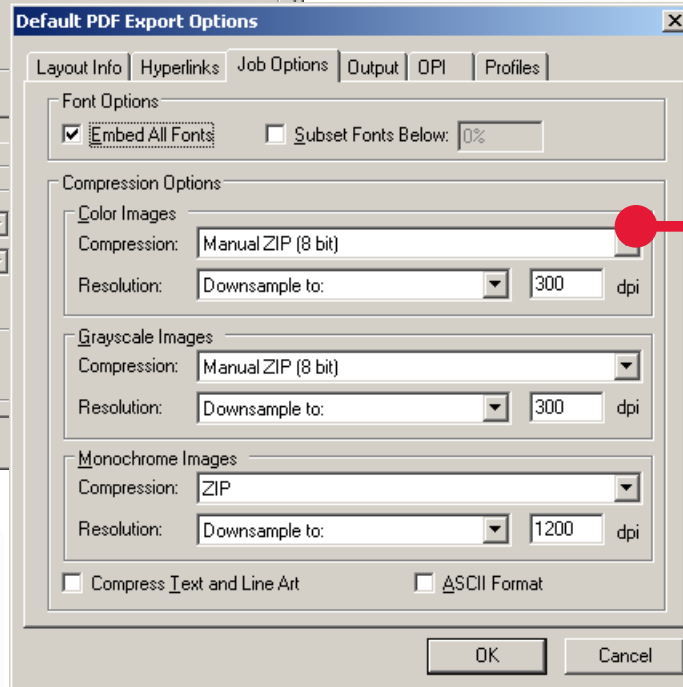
Default PDF Export Options

Layout Info | Hyperlinks | Job Options | Output | OPI | Profiles

Font Options
Embed All Fonts
Subset Fonts Below: 0%

Compression Options

Color Images
Compression: Manual ZIP (8 bit)
Resolution: Downsample to: 300 dpi

Grayscale Images
Compression: Manual ZIP (8 bit)
Resolution: Downsample to: 300 dpi

Monochrome Images
Compression: ZIP
Resolution: Downsample to: 1200 dpi

Compress Text and Line Art
ASCII Format

OK
Cancel